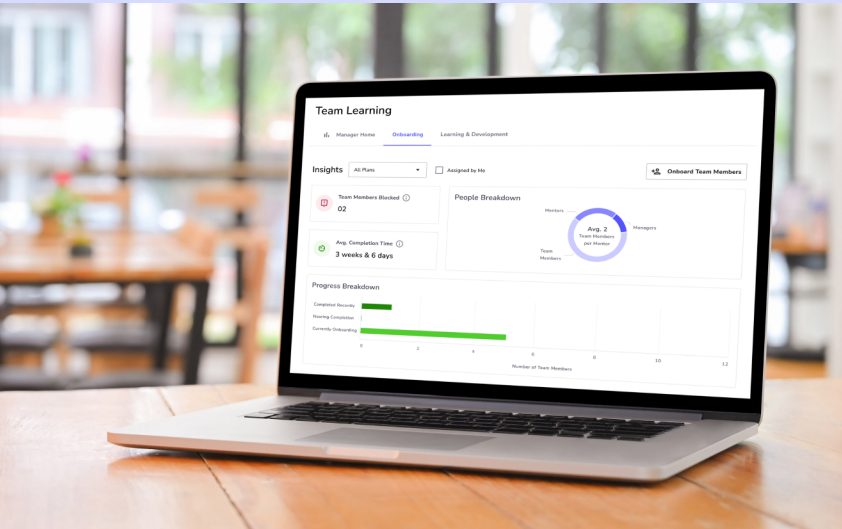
Team Learning

Manager Home
Onboarding
Learning & Development

Insights
All Plans
Assigned by Me
Onboard Team Members

Team Members Blocked
02

Avg. Completion Time
3 weeks & 6 days

People Breakdown
Mentors
Managers
Team Members
Avg. 2
Team Members per Mentor

Progress Breakdown
Completed Recently
Nearing Completion
Currently Onboarding
0
2
4
6
8
10
12
Number of Team Members